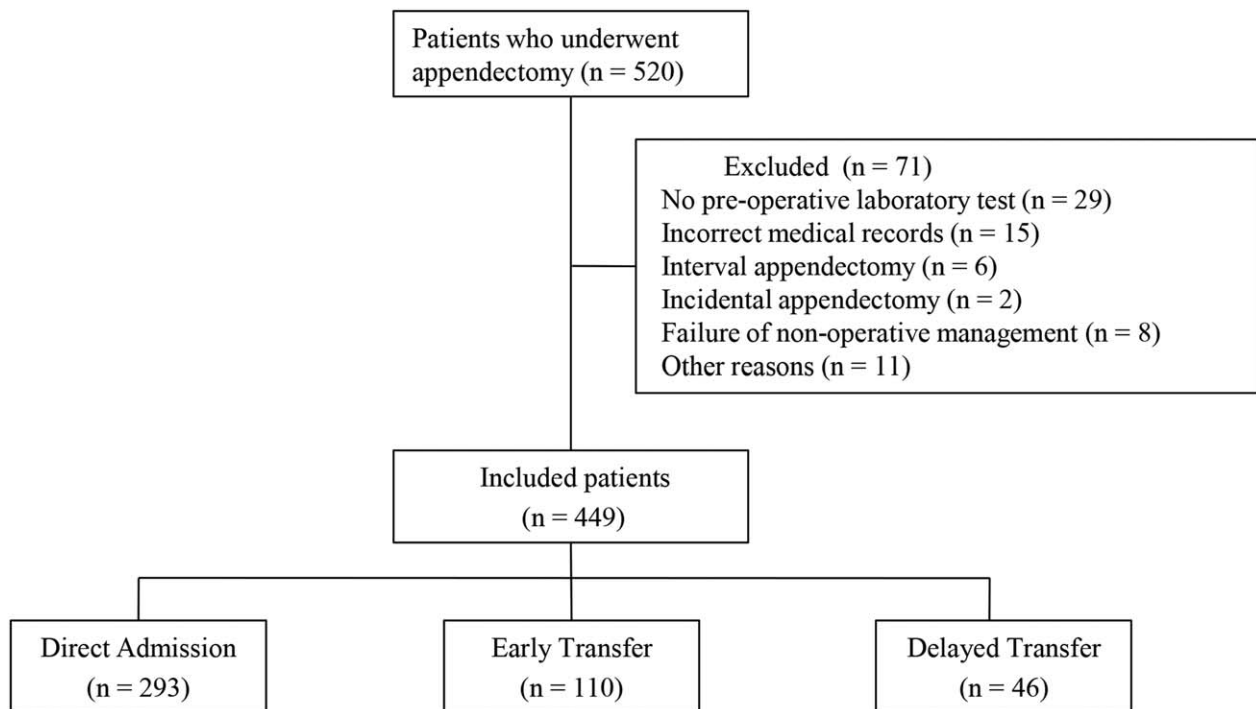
Patients who underwent appendectomy (n = 520)

Excluded (n = 71)
No pre-operative laboratory test (n = 29)
Incorrect medical records (n = 15)
Interval appendectomy (n = 6)
Incidental appendectomy (n = 2)
Failure of non-operative management (n = 8)
Other reasons (n = 11)

Included patients (n = 449)

Direct Admission (n = 293)

Early Transfer (n = 110)

Delayed Transfer (n = 46)